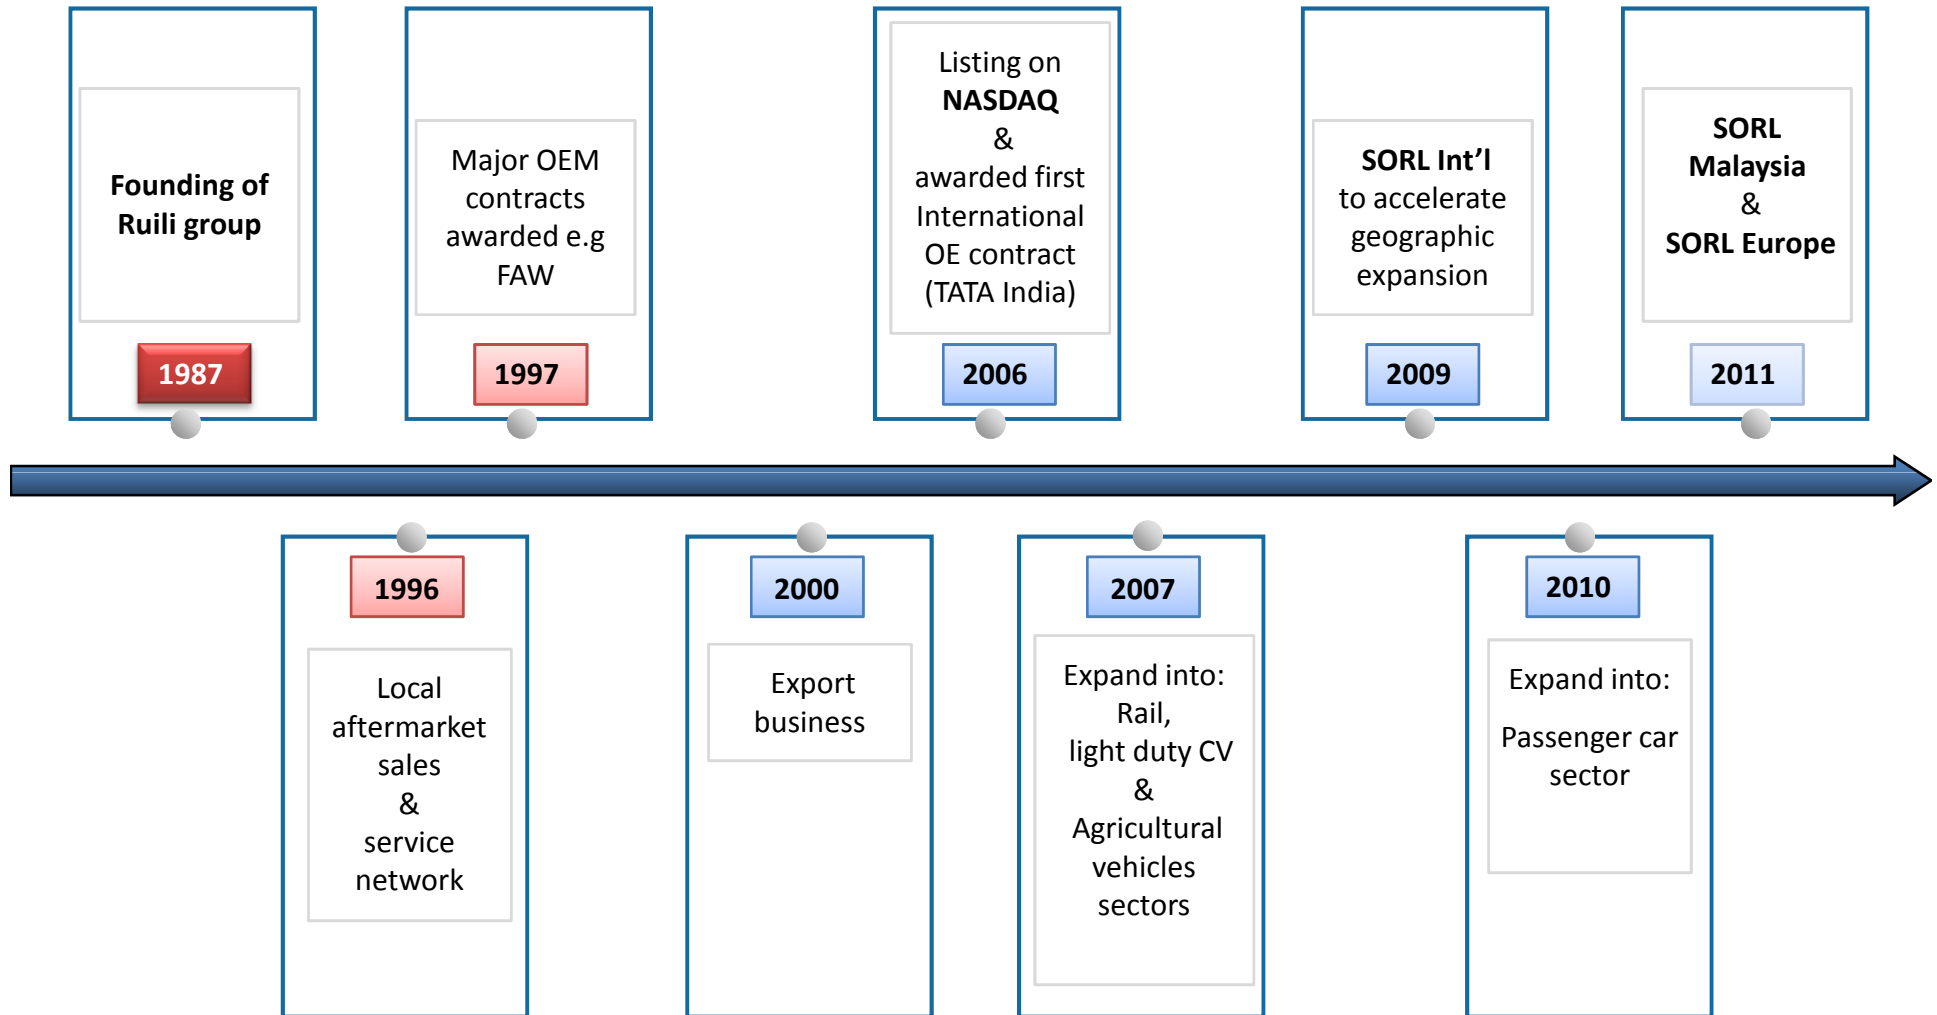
Founding of Ruili group

1987

Major OEM contracts awarded e.g FAW

1997

Listing on NASDAQ & awarded first International OE contract (TATA India)

2006

SORL Int'l to accelerate geographic expansion

2009

SORL Malaysia & SORL Europe

2011

1996

Local aftermarket sales & service network

2000

Export business

2007

Expand into: Rail, light duty CV & Agricultural vehicles sectors

2010

Expand into:

Passenger car sector